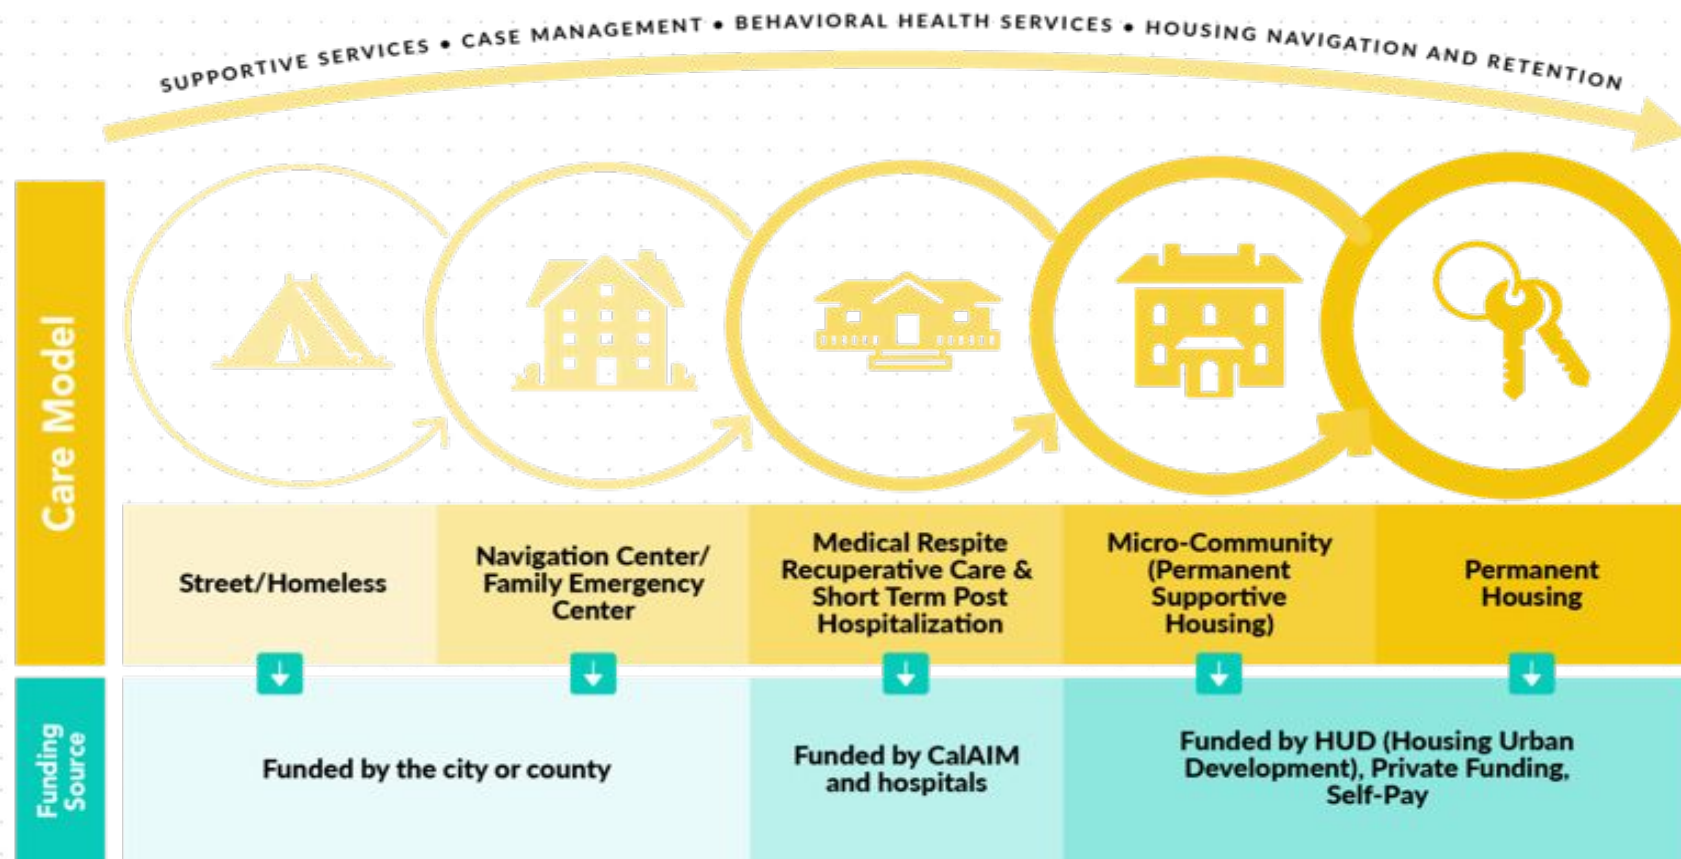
SUPPORTIVE SERVICES • CASE MANAGEMENT • BEHAVIORAL HEALTH SERVICES • HOUSING NAVIGATION AND RETENTION

Care Model

| Street/Homeless | Navigation Center/ Family Emergency Center | Medical Respite Recuperative Care & Short Term Post Hospitalization | Micro-Community (Permanent Supportive Housing) | Permanent Housing |
|---|---|---|---|---|

Funding Source

Funded by the city or county

Funded by CalAIM and hospitals

Funded by HUD (Housing Urban Development), Private Funding, Self-Pay